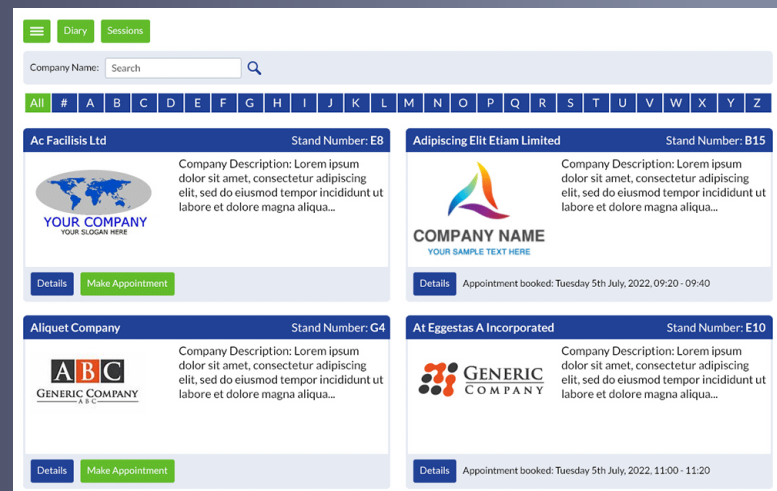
Diary Sessions

Company Name: Search

All # A B C D E F G H I J K L M N O P Q R S T U V W X Y Z

Ac Facilisis Ltd Stand Number: E8

YOUR COMPANY
YOUR SLOGAN HERE

Company Description: Lorem ipsum dolor sit amet, consectetur adipiscing elit, sed do eiusmod tempor incididunt ut labore et dolore magna aliqua...

Details Make Appointment

Adipiscing Elit Etiam Limited Stand Number: B15

COMPANY NAME
YOUR SAMPLE TEXT HERE

Company Description: Lorem ipsum dolor sit amet, consectetur adipiscing elit, sed do eiusmod tempor incididunt ut labore et dolore magna aliqua...

Details Appointment booked: Tuesday 5th July, 2022, 09:20 - 09:40

Aliquet Company Stand Number: G4

ABC
GENERIC COMPANY
ABC

Company Description: Lorem ipsum dolor sit amet, consectetur adipiscing elit, sed do eiusmod tempor incididunt ut labore et dolore magna aliqua...

Details Make Appointment

At Eggestas A Incorporated Stand Number: E10

GENERIC
COMPANY

Company Description: Lorem ipsum dolor sit amet, consectetur adipiscing elit, sed do eiusmod tempor incididunt ut labore et dolore magna aliqua...

Details Appointment booked: Tuesday 5th July, 2022, 11:00 - 11:20